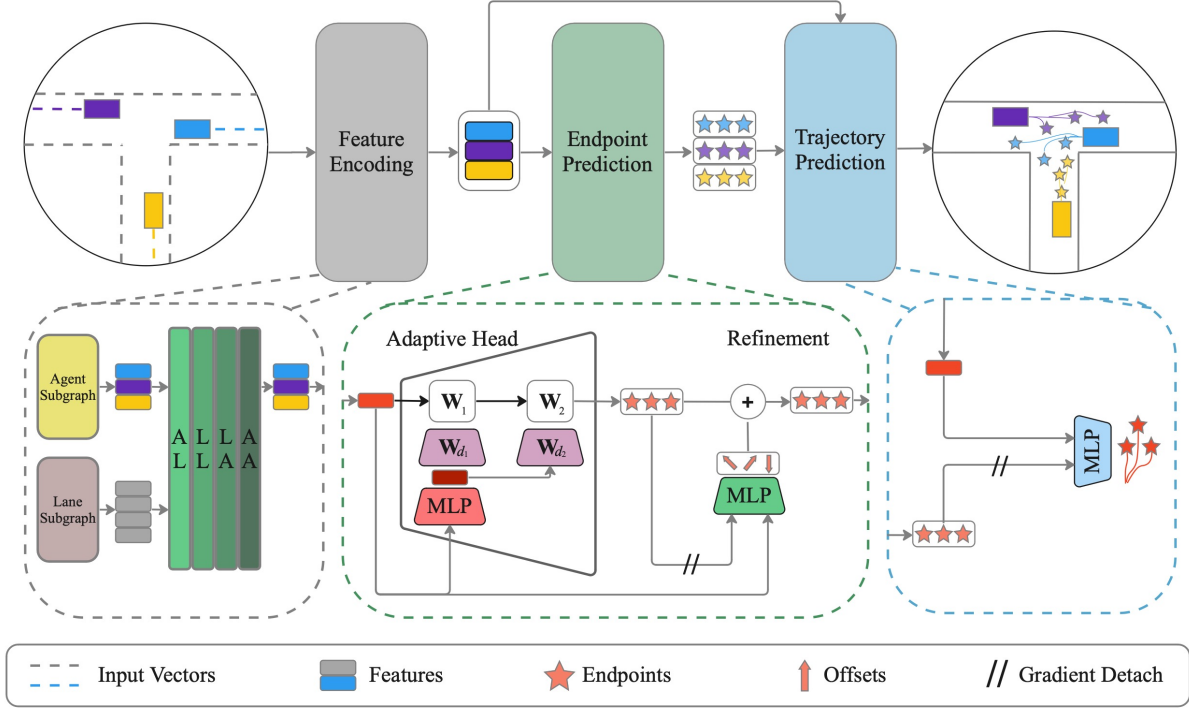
Feature Encoding

Endpoint Prediction

Trajectory Prediction

Agent Subgraph

Lane Subgraph

A L

L L

L A

A A

Adaptive Head

Refinement

$\mathbf{W}_1$

$\mathbf{W}_2$

$\mathbf{W}_{d_1}$

$\mathbf{W}_{d_2}$

MLP

+

MLP

//

MLP

//

Input Vectors

Features

Endpoints

Offsets

// Gradient Detach